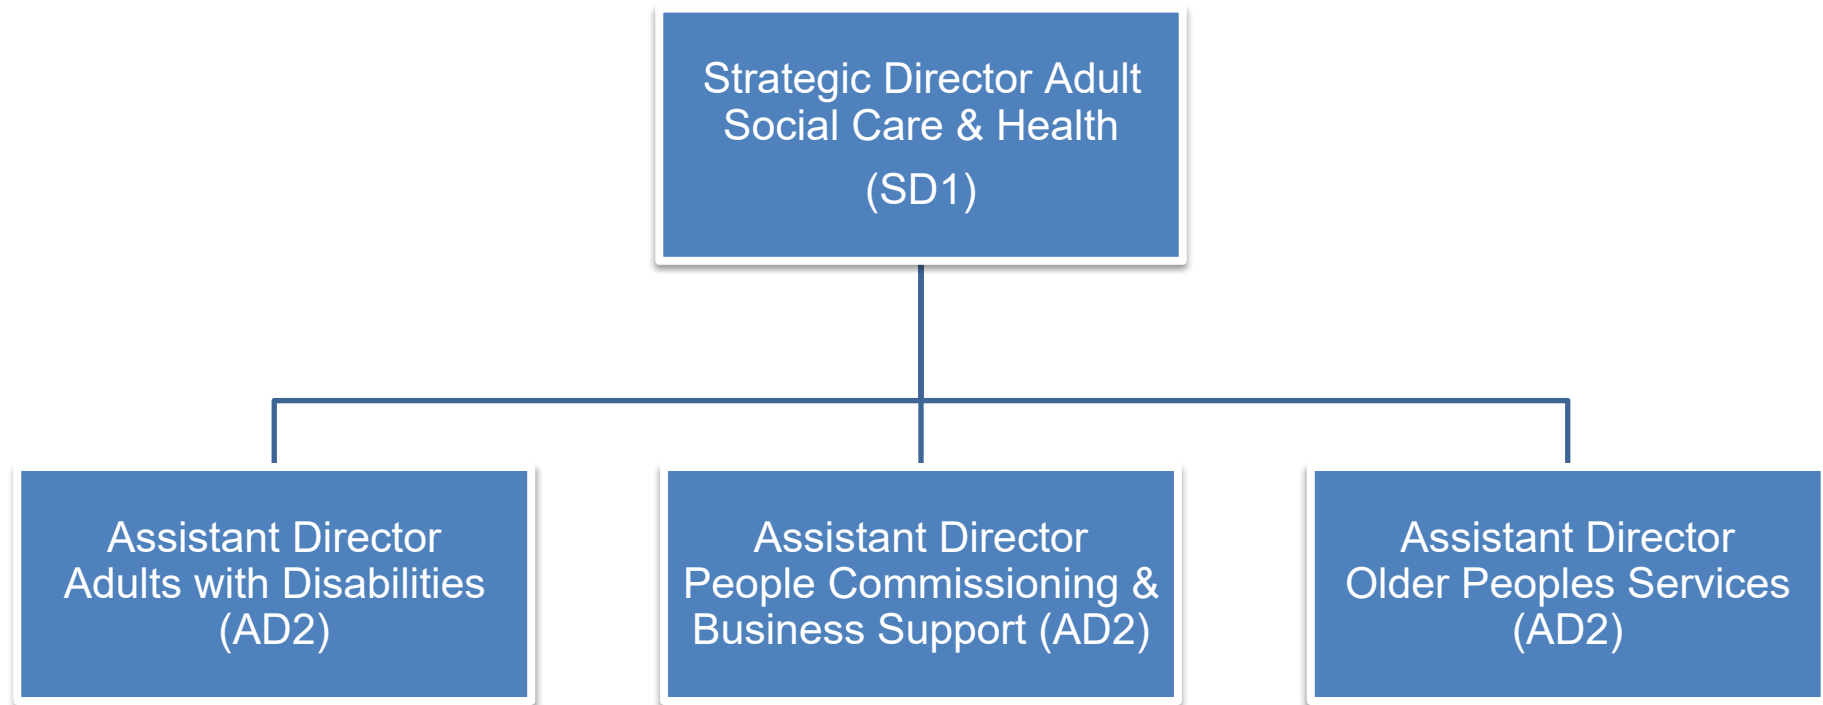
Strategic Director Adult Social Care & Health

(SD1)

Assistant Director Adults with Disabilities (AD2)

Assistant Director People Commissioning & Business Support (AD2)

Assistant Director Older Peoples Services (AD2)